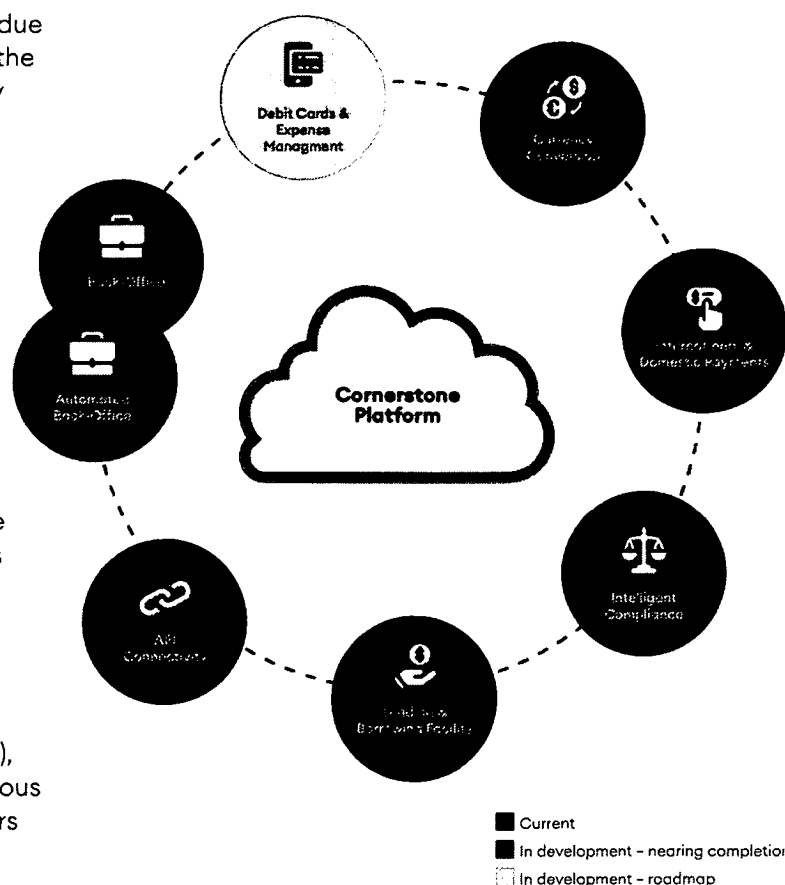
due
the
y

e
s

),
ous
rs

Debit Cards & Expense Managment

Currency Conversion

International & Domestic Payments

Intelligent Compliance

Cashflow Borrowing Facility

API Connections

Automated Back Office

Back Office

Cornerstone Platform

Current
In development - nearing completion
In development - roadmap